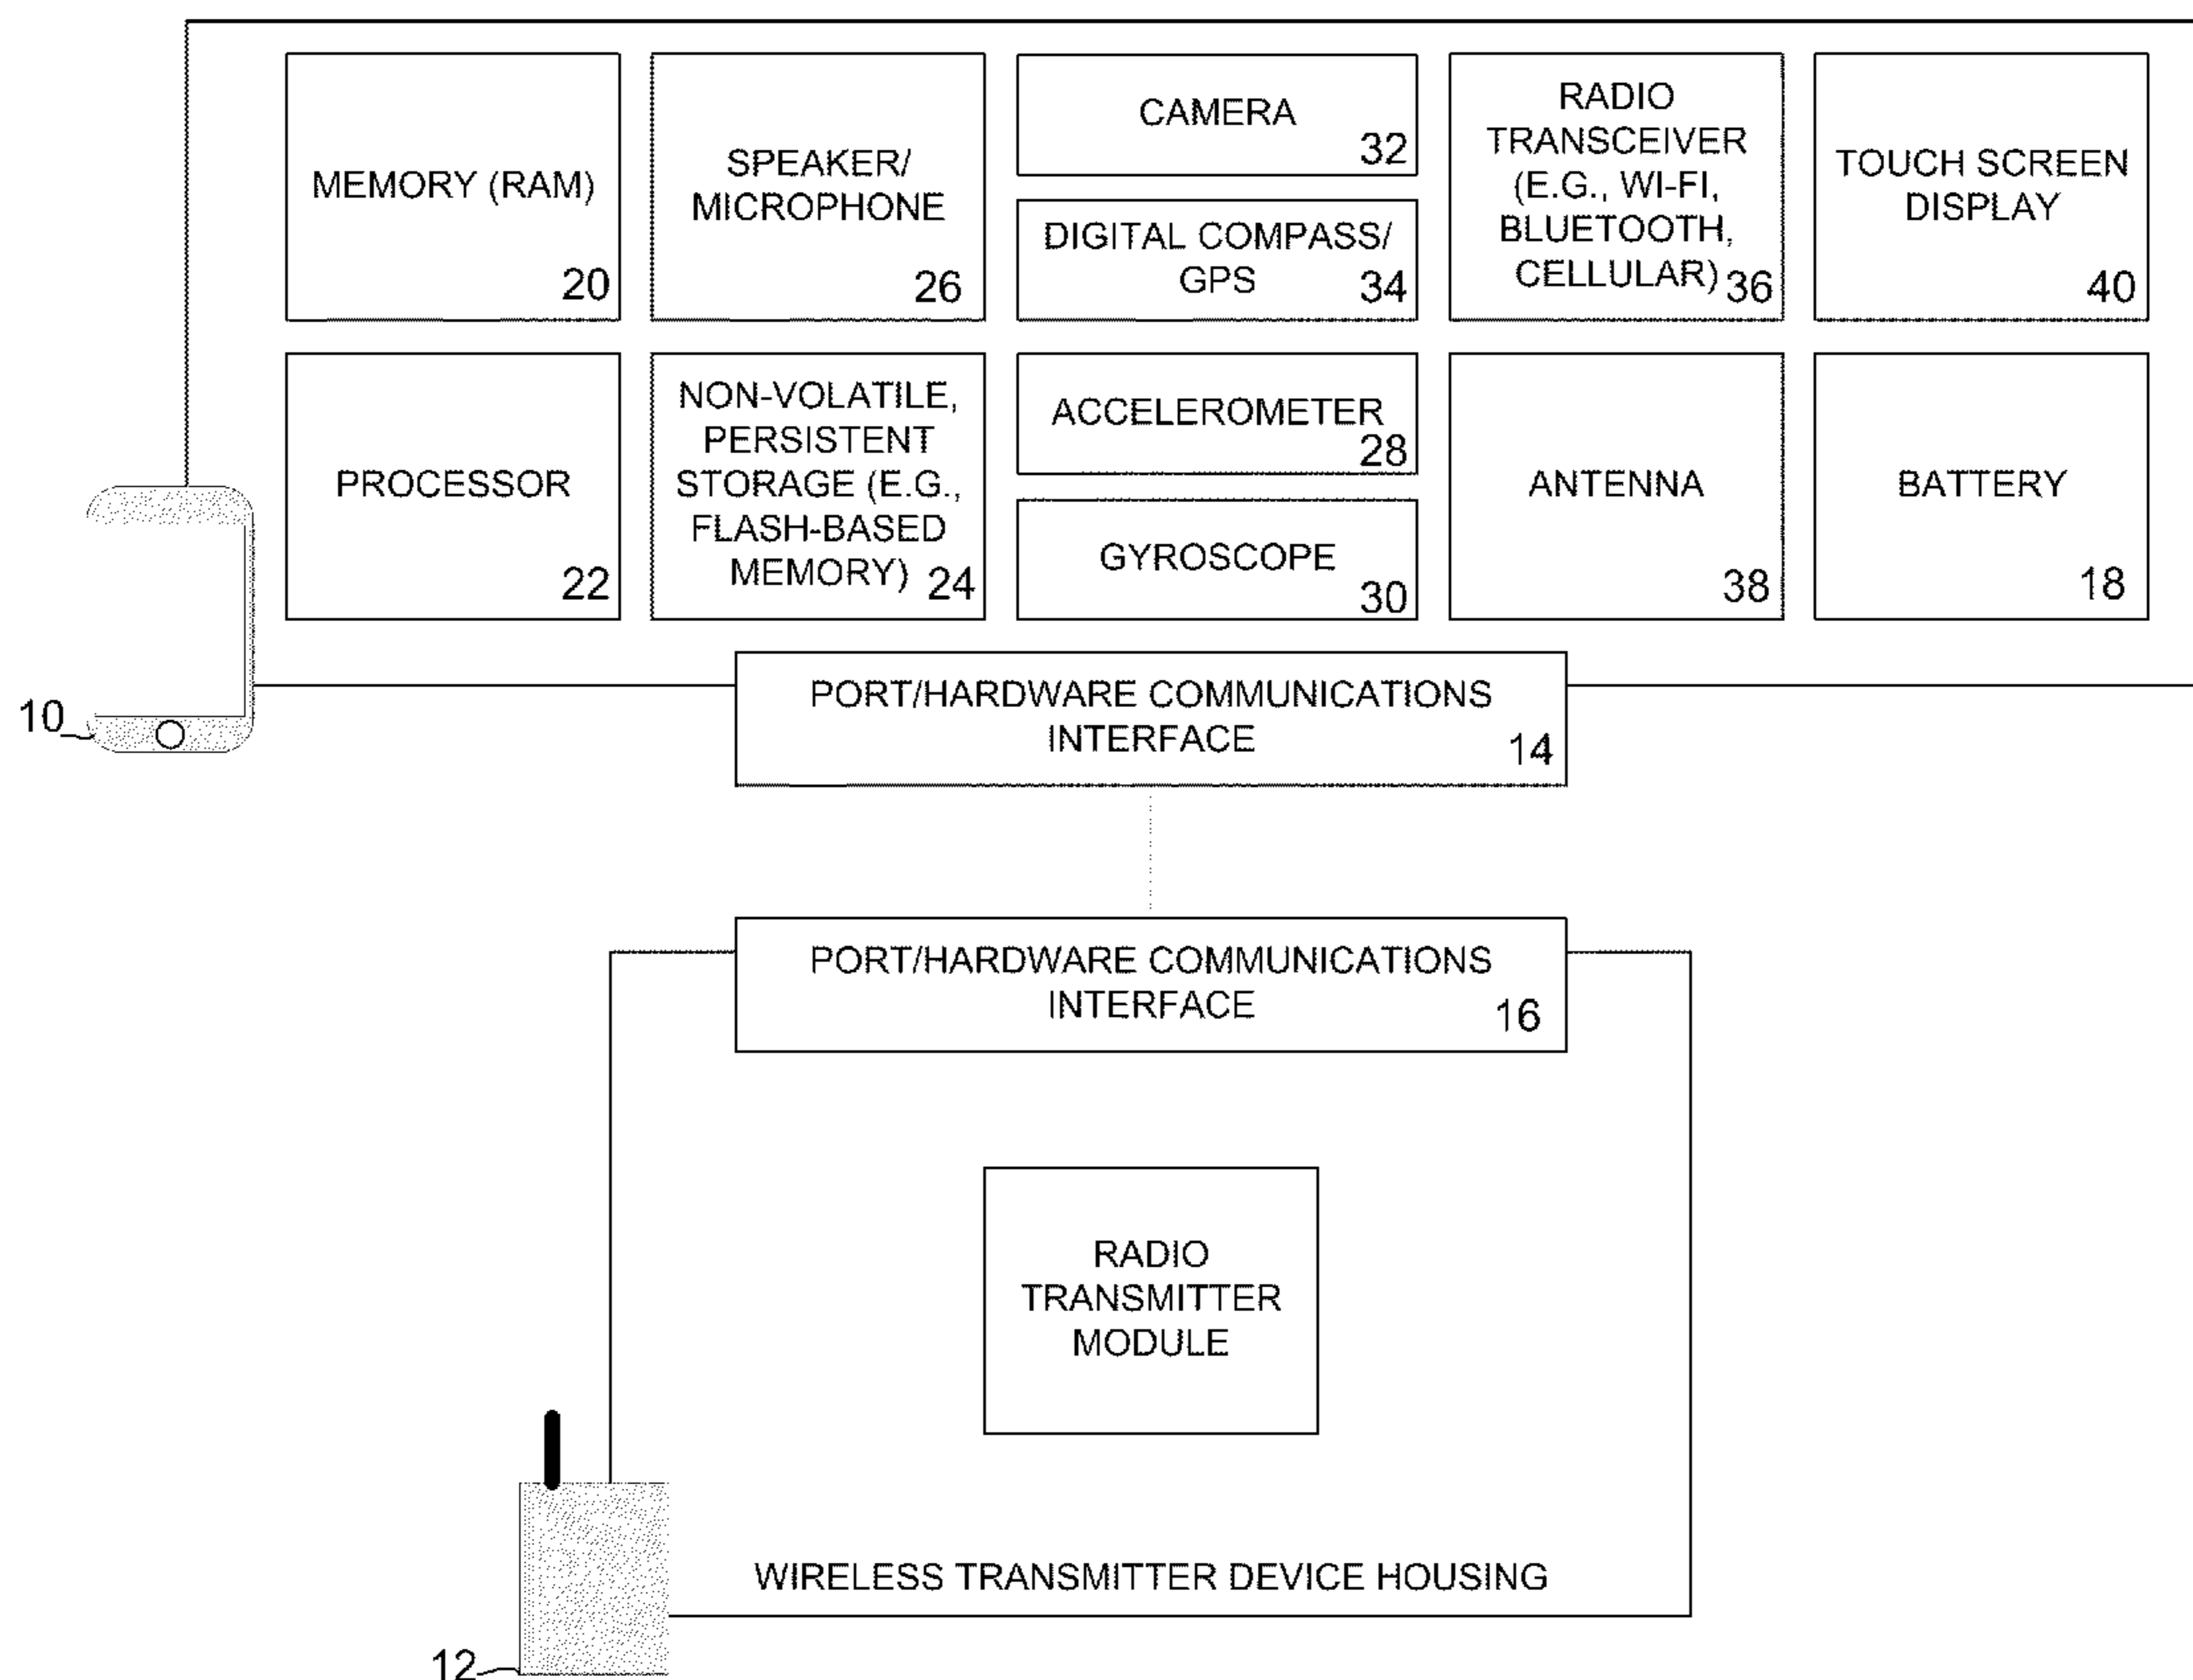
MEMORY (RAM) 20

SPEAKER/ MICROPHONE 26

CAMERA 32

DIGITAL COMPASS/ GPS 34

RADIO TRANSCEIVER (E.G., WI-FI, BLUETOOTH, CELLULAR) 36

TOUCH SCREEN DISPLAY 40

PROCESSOR 22

NON-VOLATILE, PERSISTENT STORAGE (E.G., FLASH-BASED MEMORY) 24

ACCELEROMETER 28

GYROSCOPE 30

ANTENNA 38

BATTERY 18

10

PORT/HARDWARE COMMUNICATIONS INTERFACE 14

PORT/HARDWARE COMMUNICATIONS INTERFACE 16

RADIO TRANSMITTER MODULE

WIRELESS TRANSMITTER DEVICE HOUSING

12